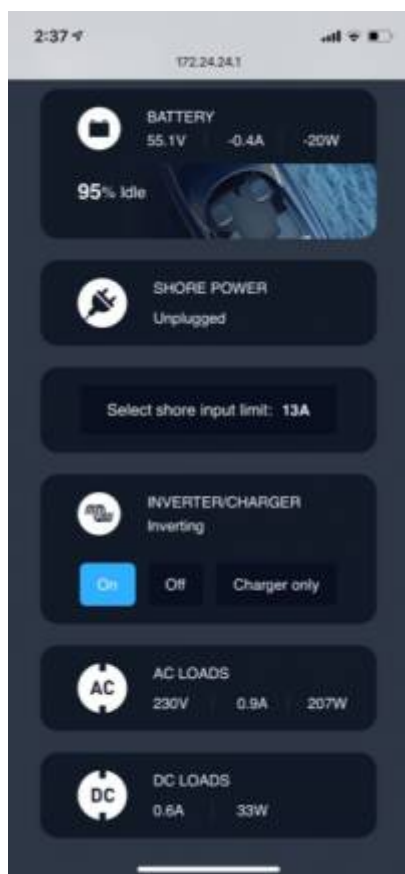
2:37
172.24.24.1

BATTERY
55.1V -0.4A -20W
95% Idle

SHORE POWER
Unplugged

Select shore input limit: 13A

INVERTER/CHARGER
Inverting

On Off Charger only

AC
AC LOADS
230V 0.9A 207W

DC
DC LOADS
0.6A 33W